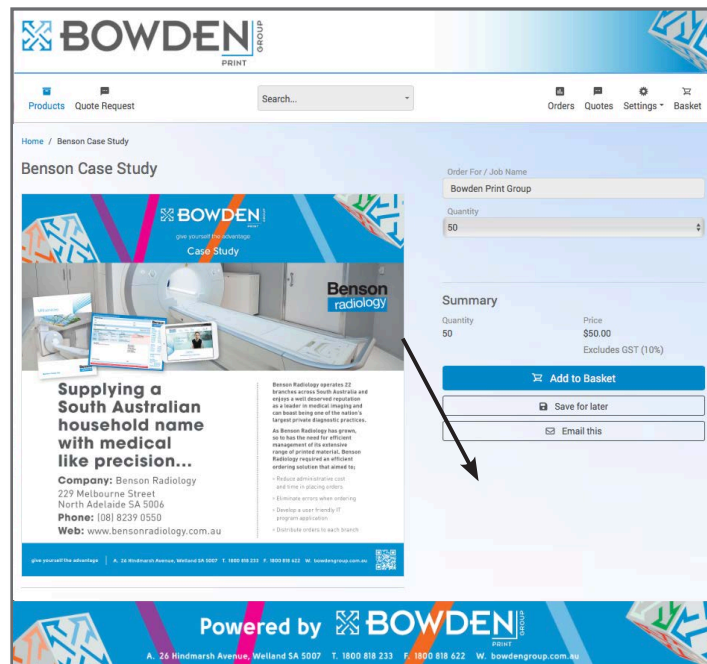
BOWDEN GROUP PRINT

Products Quote Request

Search...

Orders Quotes Settings Basket

Home / Benson Case Study

Benson Case Study

BOWDEN PRINT
give yourself the advantage
Case Study

Benson radiology

Supplying a South Australian household name with medical like precision...

Company: Benson Radiology
229 Melbourne Street
North Adelaide SA 5006
Phone: (08) 8239 0550
Web: www.bensonradiology.com.au

Benson Radiology operates 22 branches across South Australia and enjoys a well deserved reputation as a leader in medical imaging and can boast being one of the nation's largest private diagnostic practices.

As Benson Radiology has grown, so to has the need for efficient management of its extensive range of printed material. Benson Radiology required an efficient ordering solution that aimed to;

- Reduce administrative cost and time in placing orders
- Eliminate errors when ordering
- Develop a user friendly IT program application
- Distribute orders to each branch

give yourself the advantage | A. 26 Hindmarsh Avenue, Welland SA 5007 T. 1800 818 233 F. 1800 818 622 W. bowdengroup.com.au

Order For / Job Name
Bowden Print Group

Quantity
50

Summary
Quantity
50
Price
$50.00
Excludes GST (10%)

Add to Basket

Save for later

Email this

Powered by BOWDEN GROUP PRINT

A. 26 Hindmarsh Avenue, Welland SA 5007 T. 1800 818 233 F. 1800 818 622 W. bowdengroup.com.au